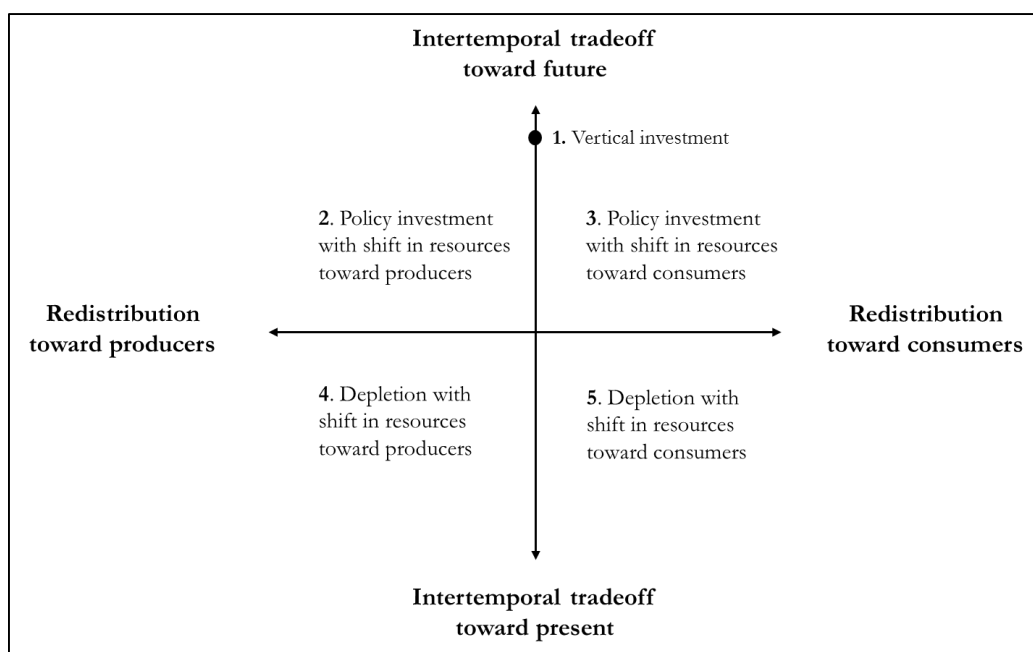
Intertemporal tradeoff toward future

1. Vertical investment

2. Policy investment with shift in resources toward producers

3. Policy investment with shift in resources toward consumers

Redistribution toward producers

Redistribution toward consumers

4. Depletion with shift in resources toward producers

5. Depletion with shift in resources toward consumers

Intertemporal tradeoff toward present